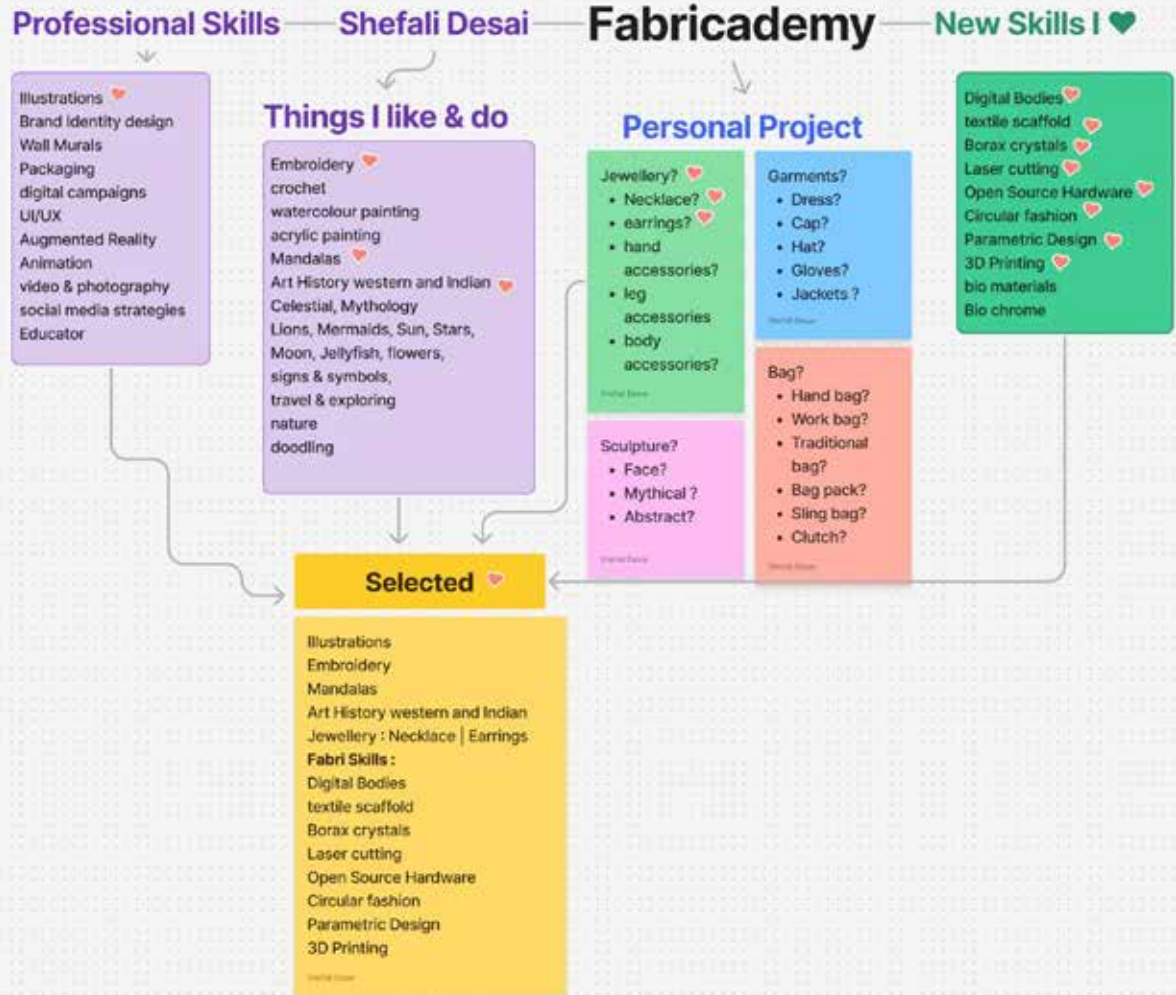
Professional Skills — Shefali Desai — Fabricademy — New Skills I ♥

Illustrations
Brand identity design
Wall Murals
Packaging
digital campaigns
UI/UX
Augmented Reality
Animation
video & photography
social media strategies
Educator

Things I like & do

Embroidery
crochet
watercolour painting
acrylic painting
Mandalas
Art History western and Indian
Celestial, Mythology
Lions, Mermaids, Sun, Stars, Moon, Jellyfish, flowers,
signs & symbols,
travel & exploring
nature
doodling

Personal Project

Jewellery?
- Necklace?
- earrings?
- hand accessories?
- leg accessories
- body accessories?

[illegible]

Garments?
- Dress?
- Cap?
- Hat?
- Gloves?
- Jackets ?

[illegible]

Sculpture?
- Face?
- Mythical ?
- Abstract?

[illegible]

Bag?
- Hand bag?
- Work bag?
- Traditional bag?
- Bag pack?
- Sling bag?
- Clutch?

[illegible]

Digital Bodies
textile scaffold
Borax crystals
Laser cutting
Open Source Hardware
Circular fashion
Parametric Design
3D Printing
bio materials
Bio chrome

Selected

Illustrations
Embroidery
Mandalas
Art History western and Indian
Jewellery : Necklace | Earrings
**Fabri Skills :**
Digital Bodies
textile scaffold
Borax crystals
Laser cutting
Open Source Hardware
Circular fashion
Parametric Design
3D Printing

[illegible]